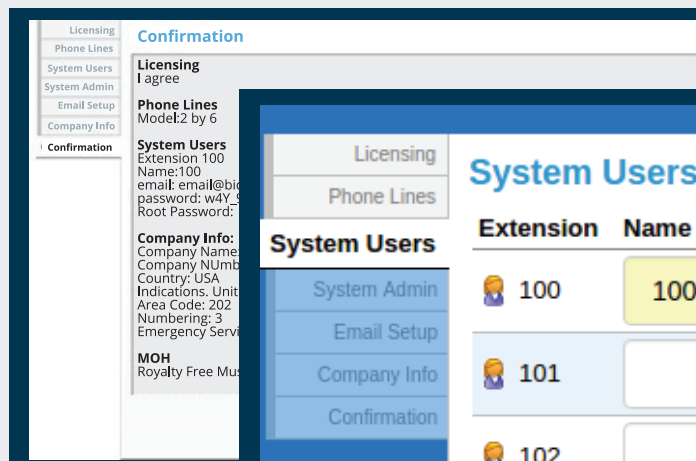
Licensing
Phone Lines
System Users
System Admin
Email Setup
Company Info
Confirmation

Confirmation

Licensing
I agree

Phone Lines
Model:2 by 6

System Users
Extension 100
Name:100
email: email@bi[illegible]
password: w4Y_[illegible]
Root Password: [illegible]

Company Info:
Company Name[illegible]
Company NUmb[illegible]
Country: USA
Indications. Unit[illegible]
Area Code: 202
Numbering: 3
Emergency Servi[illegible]

MOH
Royalty Free Mus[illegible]

Licensing
Phone Lines
System Users
System Admin
Email Setup
Company Info
Confirmation

System Users

| Extension | Name |
|---|---|
| 100 | 100 |
| 101 | |
| 102 | |